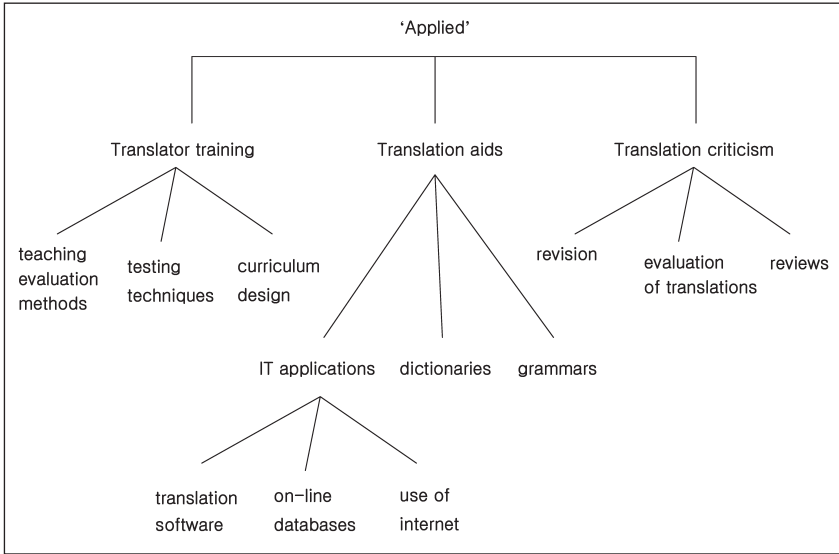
'Applied'

Translator training

Translation aids

Translation criticism

teaching evaluation methods

testing techniques

curriculum design

revision

evaluation of translations

reviews

IT applications

dictionaries

grammars

translation software

on-line databases

use of internet